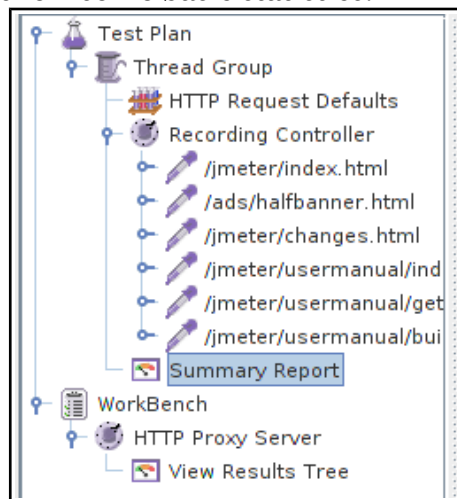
Test Plan
Thread Group
HTTP Request Defaults
Recording Controller
/jmeter/index.html
/ads/halfbanner.html
/jmeter/changes.html
/jmeter/usermanual/ind
/jmeter/usermanual/get
/jmeter/usermanual/bui
Summary Report
WorkBench
HTTP Proxy Server
View Results Tree